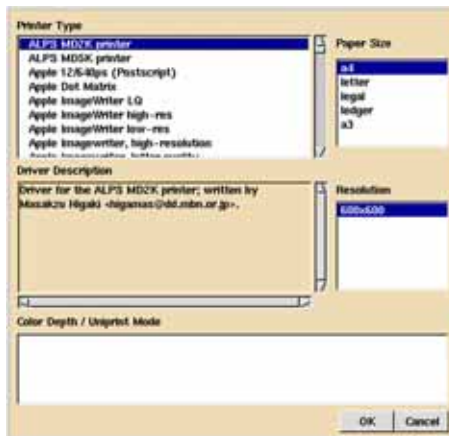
Printer Type

ALPS MD2K printer
ALPS MD5K printer
Apple 12/640ps (Postscript)
Apple Dot Matrix
Apple ImageWriter LQ
Apple ImageWriter high-res
Apple ImageWriter low-res
Apple Imagewriter, high-resolution
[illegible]

Paper Size

a4
letter
legal
ledger
a3

Driver Description

Driver for the ALPS MD2K printer; written by Masakzu Higaki <higamasa@dd.mbn.or.jp>.

Resolution

600x600

Color Depth / Uniprint Mode

OK
Cancel